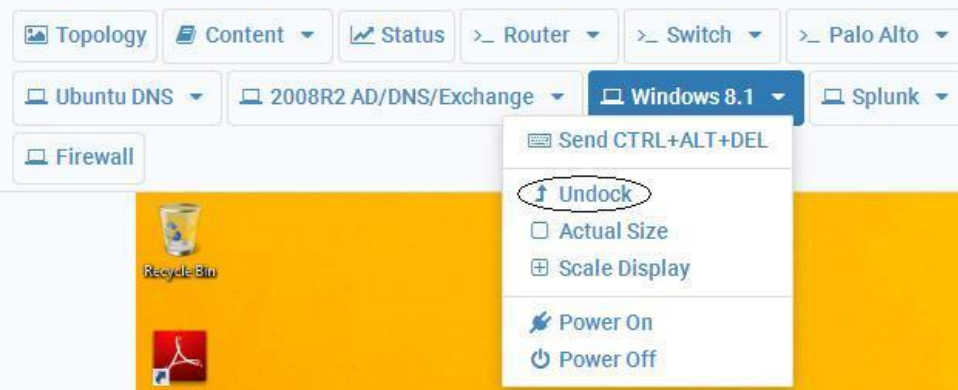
Topology Content Status >_ Router >_ Switch >_ Palo Alto

Ubuntu DNS 2008R2 AD/DNS/Exchange Windows 8.1 Splunk

Firewall

Send CTRL+ALT+DEL

Undock

Actual Size

Scale Display

Power On

Power Off

Recycle Bin